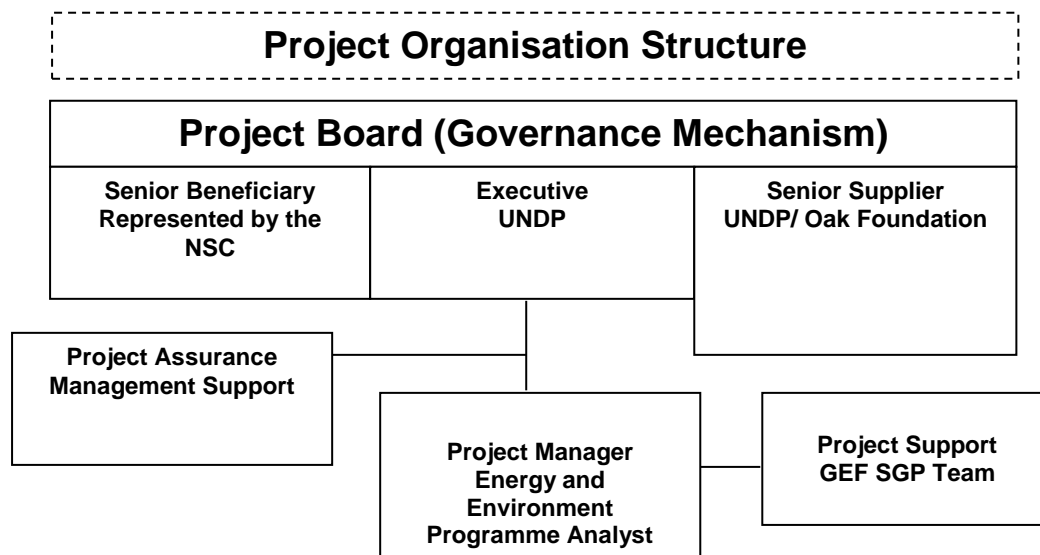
Project Organisation Structure

Project Board (Governance Mechanism)

Senior Beneficiary Represented by the NSC

Executive UNDP

Senior Supplier UNDP/ Oak Foundation

Project Assurance Management Support

Project Manager Energy and Environment Programme Analyst

Project Support GEF SGP Team